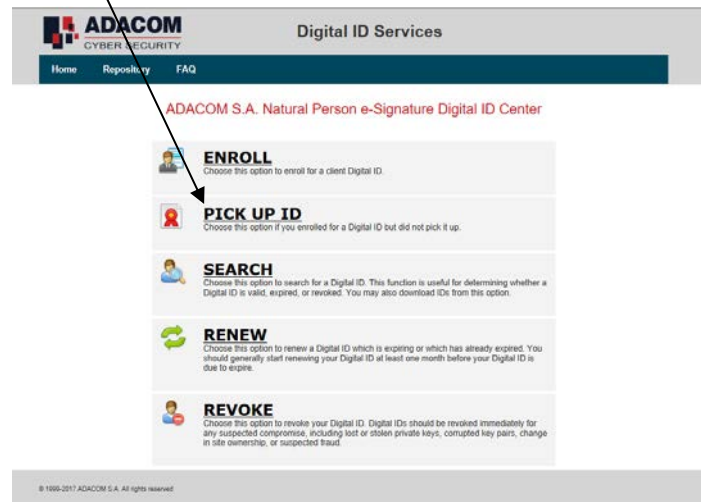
ADACOM
CYBER SECURITY

Digital ID Services

Home Repository FAQ

ADACOM S.A. Natural Person e-Signature Digital ID Center

ENROLL
Choose this option to enroll for a client Digital ID.

PICK UP ID
Choose this option if you enrolled for a Digital ID but did not pick it up.

SEARCH
Choose this option to search for a Digital ID. This function is useful for determining whether a Digital ID is valid, expired, or revoked. You may also download IDs from this option.

RENEW
Choose this option to renew a Digital ID which is expiring or which has already expired. You should generally start renewing your Digital ID at least one month before your Digital ID is due to expire.

REVOKE
Choose this option to revoke your Digital ID. Digital IDs should be revoked immediately for any suspected compromise, including lost or stolen private keys, corrupted key pairs, change in site ownership, or suspected fraud.

© 1999-2017 ADACOM S.A. All rights reserved